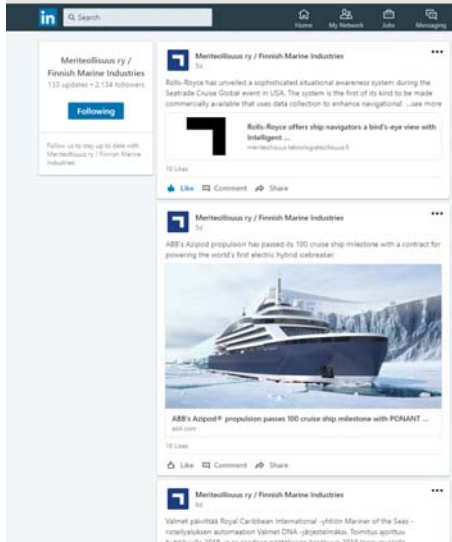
in Q Search

Home My Network Jobs Messaging

Meriteollisuus ry / Finnish Marine Industries
133 updates • 2,134 followers

Following

Follow us to stay up to date with Meriteollisuus ry / Finnish Marine Industries.

Meriteollisuus ry / Finnish Marine Industries
5d

•••

Rolls-Royce has unveiled a sophisticated situational awareness system during the Seatrade Cruise Global event in USA. The system is the first of its kind to be made commercially available that uses data collection to enhance navigational ...see more

Rolls-Royce offers ship navigators a bird's-eye view with Intelligent ...
meriteollisuus.teknologiateollisuus.fi

16 Likes

Like Comment Share

Meriteollisuus ry / Finnish Marine Industries
5d

•••

ABB's Azipod propulsion has passed its 100 cruise ship milestone with a contract for powering the world's first electric hybrid icebreaker.

ABB's Azipod® propulsion passes 100 cruise ship milestone with PONANT ...
abb.com

16 Likes

Like Comment Share

Meriteollisuus ry / Finnish Marine Industries
6d

•••

Valmet päivittää Royal Caribbean International -yhtiön Mariner of the Seas -risteilyaluksen automaation Valmet DNA -järjestelmäksi. Toimitus ajoittuu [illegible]